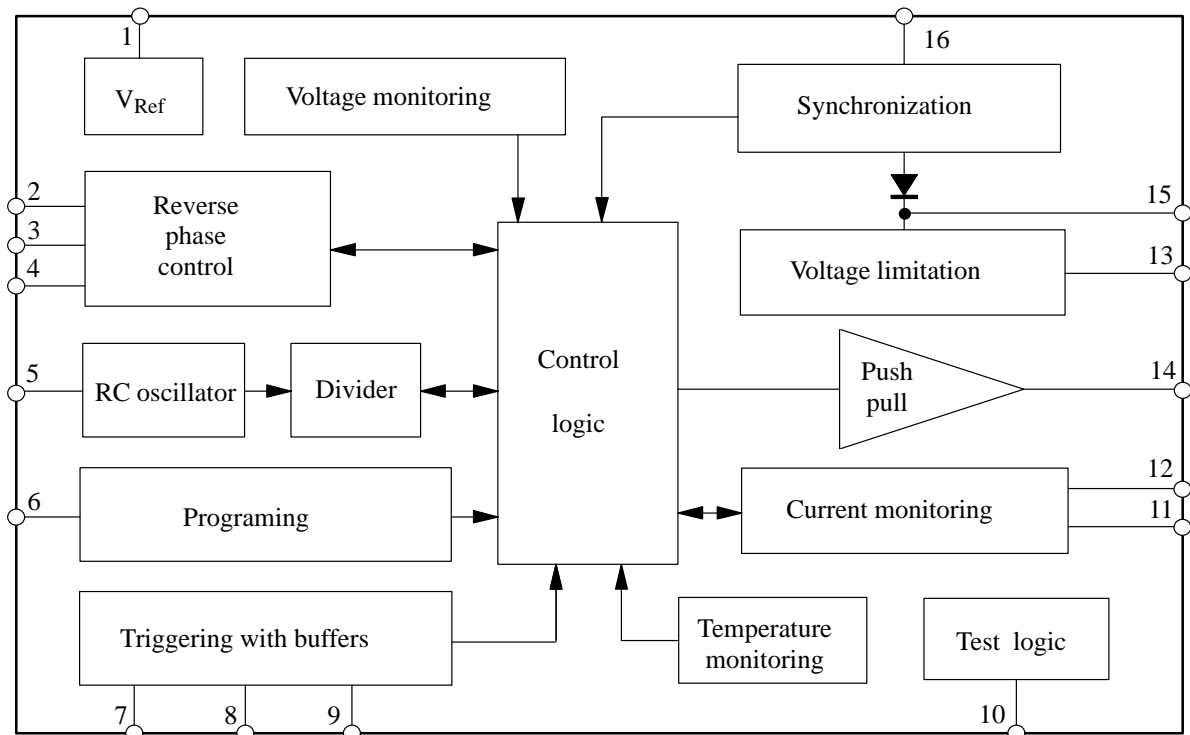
1

$V_{Ref}$

Voltage monitoring

16

Synchronization

2

3

4

Reverse phase control

15

13

Voltage limitation

5

RC oscillator

Divider

Control

logic

Push pull

14

12

6

Programing

Current monitoring

11

Triggering with buffers

Temperature monitoring

Test logic

7

8

9

10